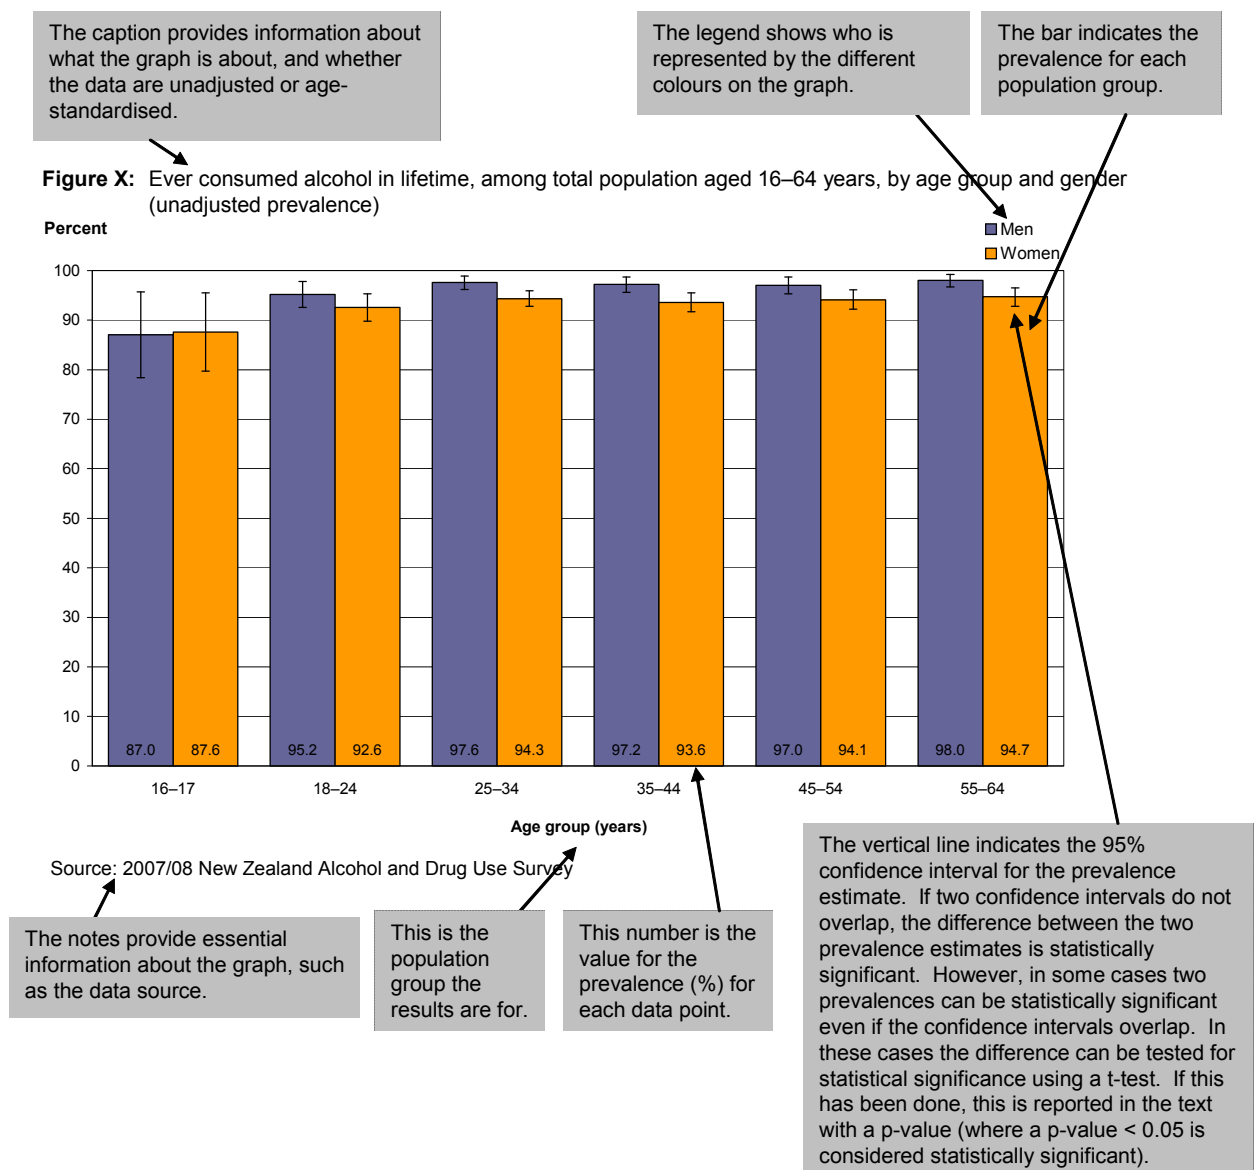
The caption provides information about what the graph is about, and whether the data are unadjusted or age-standardised.

The legend shows who is represented by the different colours on the graph.

The bar indicates the prevalence for each population group.

**Figure X:** Ever consumed alcohol in lifetime, among total population aged 16–64 years, by age group and gender (unadjusted prevalence)

Percent

Men
Women

100
90
80
70
60
50
40
30
20
10
0

87.0 87.6 95.2 92.6 97.6 94.3 97.2 93.6 97.0 94.1 98.0 94.7

16–17 18–24 25–34 35–44 45–54 55–64

Age group (years)

Source: 2007/08 New Zealand Alcohol and Drug Use Survey

The notes provide essential information about the graph, such as the data source.

This is the population group the results are for.

This number is the value for the prevalence (%) for each data point.

The vertical line indicates the 95% confidence interval for the prevalence estimate. If two confidence intervals do not overlap, the difference between the two prevalence estimates is statistically significant. However, in some cases two prevalences can be statistically significant even if the confidence intervals overlap. In these cases the difference can be tested for statistical significance using a t-test. If this has been done, this is reported in the text with a p-value (where a p-value < 0.05 is considered statistically significant).